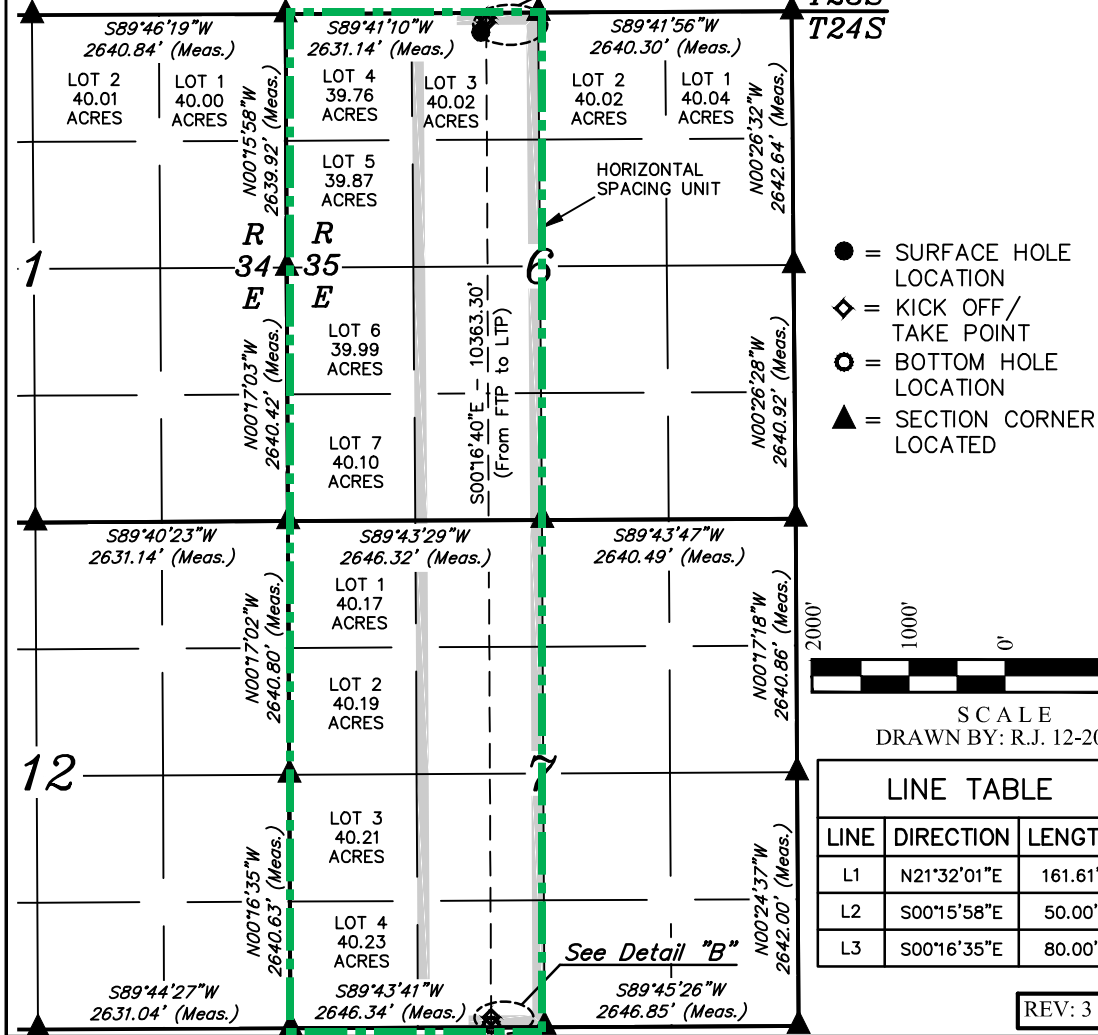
T23S
T24S

S89°46'19"W
2640.84' (Meas.)

S89°41'10"W
2631.14' (Meas.)

S89°41'56"W
2640.30' (Meas.)

LOT 2
40.01
ACRES

LOT 1
40.00
ACRES

N00°15'58"W
2639.92' (Meas.)

LOT 4
39.76
ACRES

LOT 3
40.02
ACRES

LOT 2
40.02
ACRES

LOT 1
40.04
ACRES

N00°26'32"W
2642.64' (Meas.)

LOT 5
39.87
ACRES

HORIZONTAL
SPACING UNIT

R
34
E

R
35
E

1

6

● = SURFACE HOLE LOCATION
◇ = KICK OFF/ TAKE POINT
○ = BOTTOM HOLE LOCATION
▲ = SECTION CORNER LOCATED

N00°17'03"W
2640.42' (Meas.)

LOT 6
39.99
ACRES

S00°16'40"E – 10363.30'
(From FTP to LTP)

N00°26'28"W
2640.92' (Meas.)

LOT 7
40.10
ACRES

S89°40'23"W
2631.14' (Meas.)

S89°43'29"W
2646.32' (Meas.)

S89°43'47"W
2640.49' (Meas.)

N00°17'02"W
2640.80' (Meas.)

LOT 1
40.17
ACRES

N00°17'18"W
2640.86' (Meas.)

2000'
1000'
0'

LOT 2
40.19
ACRES

SCALE
DRAWN BY: R.J. 12-20

12

7

LOT 3
40.21
ACRES

N00°16'35"W
2640.63' (Meas.)

LOT 4
40.23
ACRES

N00°24'37"W
2642.00' (Meas.)

See Detail "B"

S89°44'27"W
2631.04' (Meas.)

S89°43'41"W
2646.34' (Meas.)

S89°45'26"W
2646.85' (Meas.)

LINE TABLE

| LINE | DIRECTION | LENGT |
|---|---|---|
| L1 | N21°32'01"E | 161.61' |
| L2 | S00°15'58"E | 50.00' |
| L3 | S00°16'35"E | 80.00' |

REV: 3